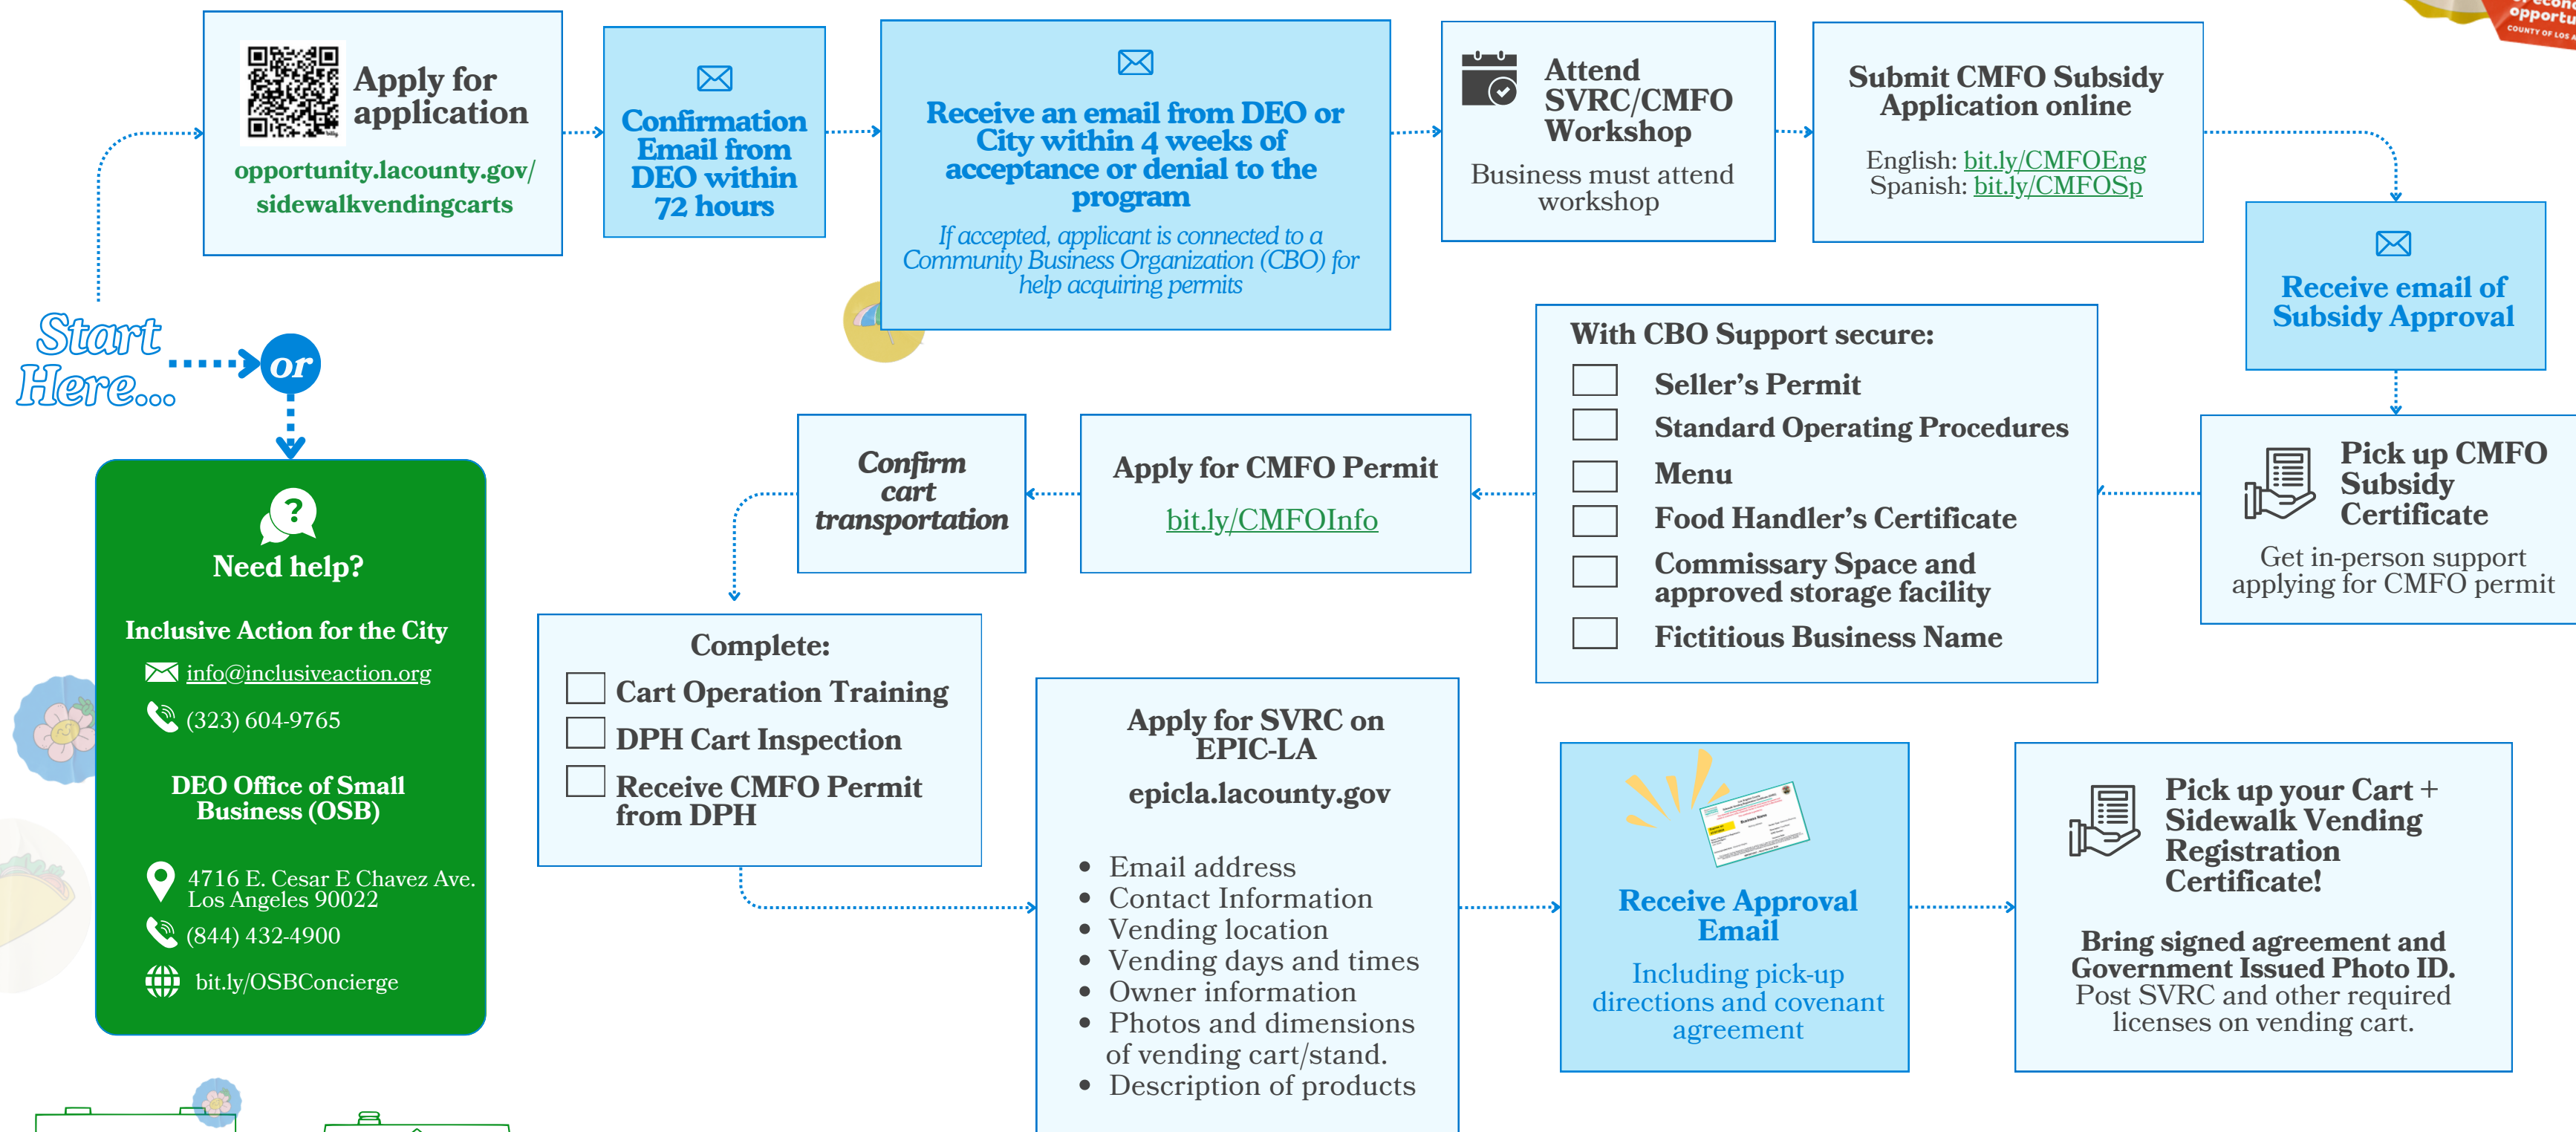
Start Here...

or

Apply for application

opportunity.lacounty.gov/sidewalkvendingcarts

Confirmation Email from DEO within 72 hours

Receive an email from DEO or City within 4 weeks of acceptance or denial to the program

If accepted, applicant is connected to a Community Business Organization (CBO) for help acquiring permits

Attend SVRC/CMFO Workshop

Business must attend workshop

Submit CMFO Subsidy Application online

English: bit.ly/CMFOEng
Spanish: bit.ly/CMFOSp

Receive email of Subsidy Approval

Pick up CMFO Subsidy Certificate

Get in-person support applying for CMFO permit

With CBO Support secure:

Seller's Permit
Standard Operating Procedures
Menu
Food Handler's Certificate
Commissary Space and approved storage facility
Fictitious Business Name

Apply for CMFO Permit

bit.ly/CMFOInfo

Confirm cart transportation

Complete:

Cart Operation Training
DPH Cart Inspection
Receive CMFO Permit from DPH

Apply for SVRC on EPIC-LA

epicla.lacounty.gov

- Email address
- Contact Information
- Vending location
- Vending days and times
- Owner information
- Photos and dimensions of vending cart/stand.
- Description of products

Receive Approval Email

Including pick-up directions and covenant agreement

Pick up your Cart + Sidewalk Vending Registration Certificate!

Bring signed agreement and Government Issued Photo ID. Post SVRC and other required licenses on vending cart.

Need help?

Inclusive Action for the City

info@inclusiveaction.org

(323) 604-9765

DEO Office of Small Business (OSB)

4716 E. Cesar E Chavez Ave. Los Angeles 90022

(844) 432-4900

bit.ly/OSBConcierge